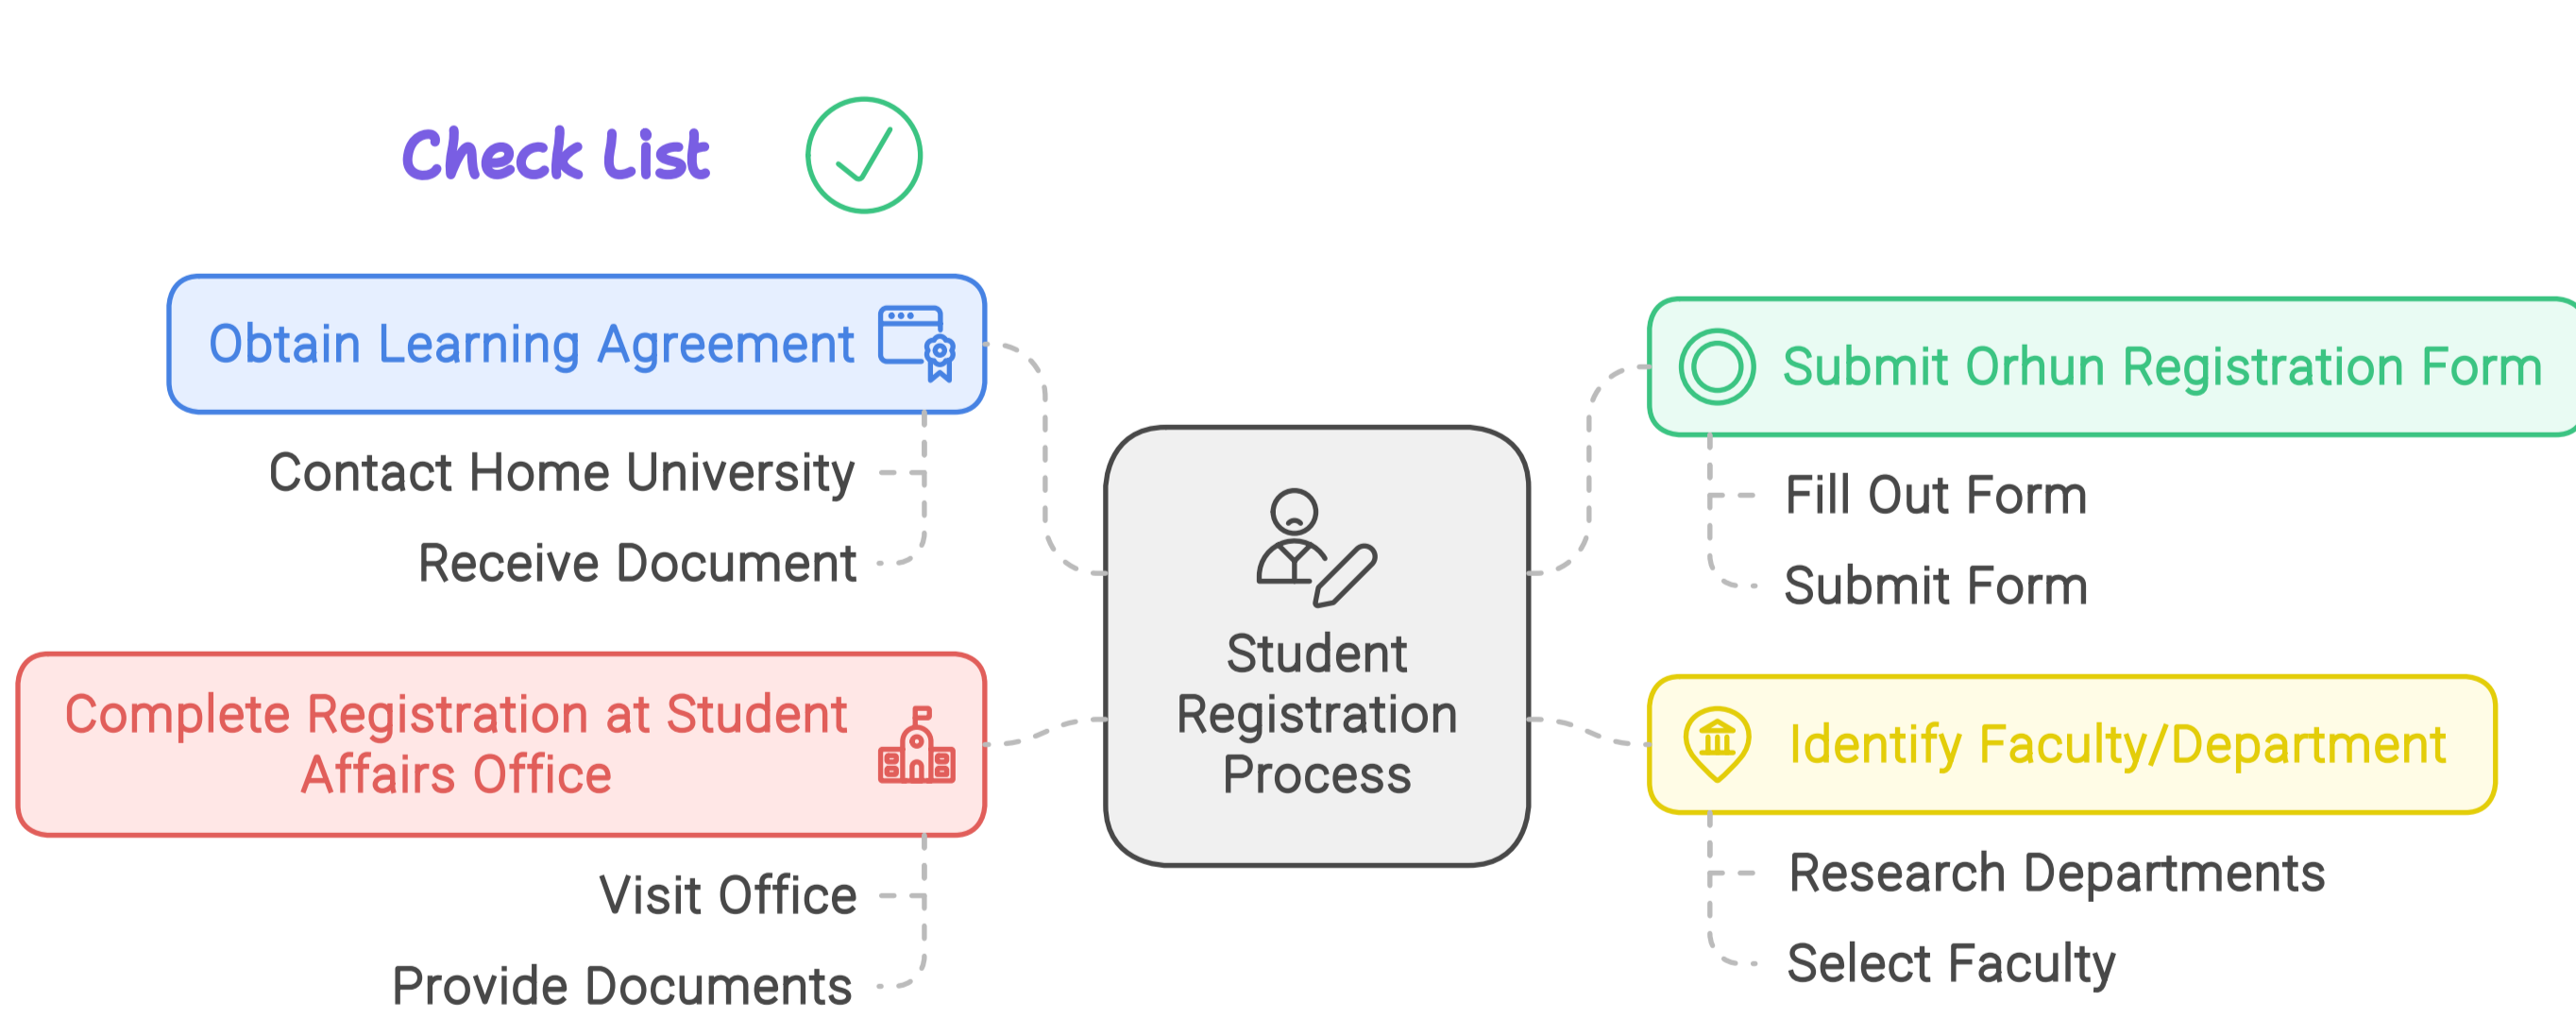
Check List

Obtain Learning Agreement

Contact Home University

Receive Document

Complete Registration at Student Affairs Office

Visit Office

Provide Documents

Student Registration Process

Submit Orhun Registration Form

Fill Out Form

Submit Form

Identify Faculty/Department

Research Departments

Select Faculty